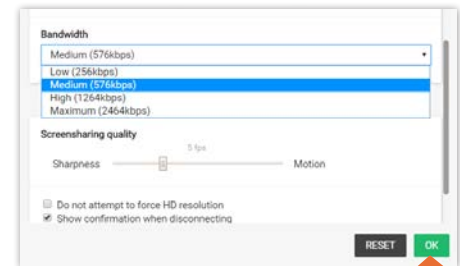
Bandwidth

Medium (576kbps)

Low (256kbps)
Medium (576kbps)
High (1264kbps)
Maximum (2464kbps)

Screensharing quality

5 fps

Sharpness Motion

Do not attempt to force HD resolution
Show confirmation when disconnecting

RESET OK